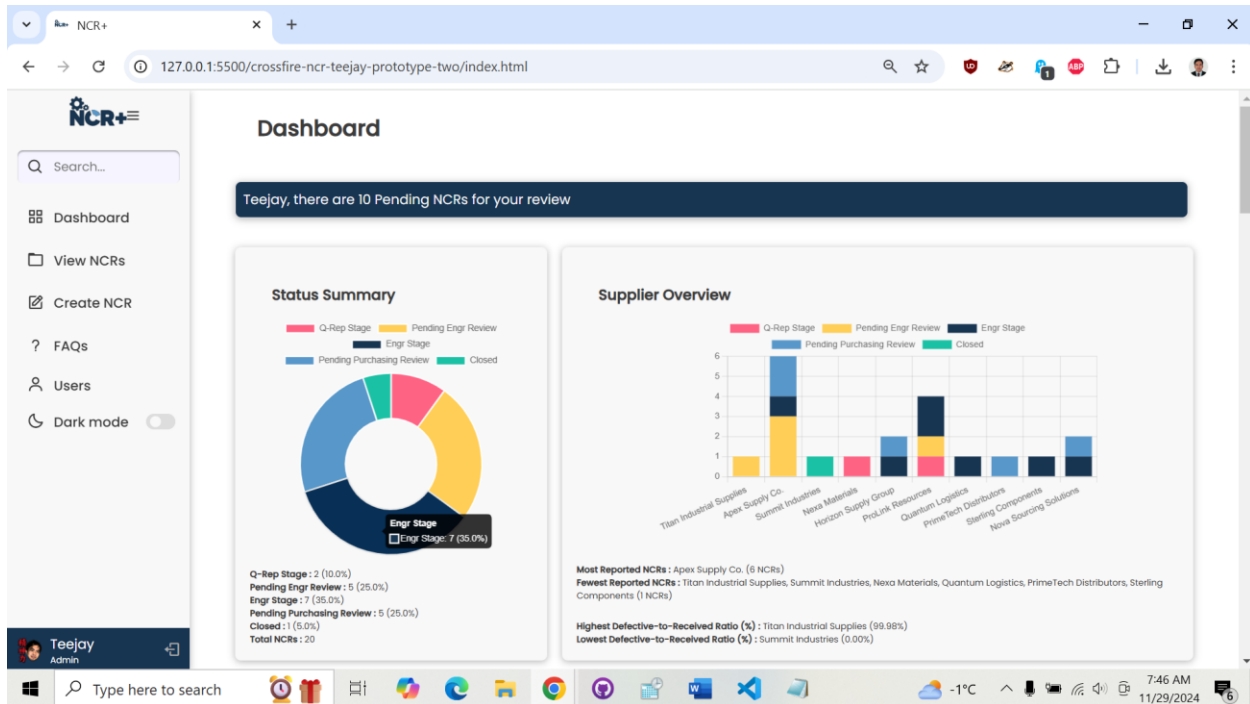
NCR+

127.0.0.1:5500/crossfire-ncr-teejay-prototype-two/index.html

NCR+

Search...

Dashboard

View NCRs

Create NCR

FAQs

Users

Dark mode

Teejay
Admin

Dashboard

Teejay, there are 10 Pending NCRs for your review

Status Summary

Q-Rep Stage
Pending Engr Review
Engr Stage
Pending Purchasing Review
Closed

Engr Stage
Engr Stage: 7 (35.0%)

Q-Rep Stage : 2 (10.0%)
Pending Engr Review : 5 (25.0%)
Engr Stage : 7 (35.0%)
Pending Purchasing Review : 5 (25.0%)
Closed : 1 (5.0%)
Total NCRs : 20

Supplier Overview

Q-Rep Stage
Pending Engr Review
Engr Stage
Pending Purchasing Review
Closed

6
5
4
3
2
1
0

Titan Industrial Supplies
Apex Supply Co.
Summit Industries
Nexa Materials
Horizon Supply Group
ProLink Resources
Quantum Logistics
PrimeTech Distributors
Sterling Components
Nova Sourcing Solutions

Most Reported NCRs : Apex Supply Co. (6 NCRs)
Fewest Reported NCRs : Titan Industrial Supplies, Summit Industries, Nexa Materials, Quantum Logistics, PrimeTech Distributors, Sterling Components (1 NCRs)

Highest Defective-to-Received Ratio (%) : Titan Industrial Supplies (99.98%)
Lowest Defective-to-Received Ratio (%) : Summit Industries (0.00%)

Type here to search

-1°C

7:46 AM
11/29/2024